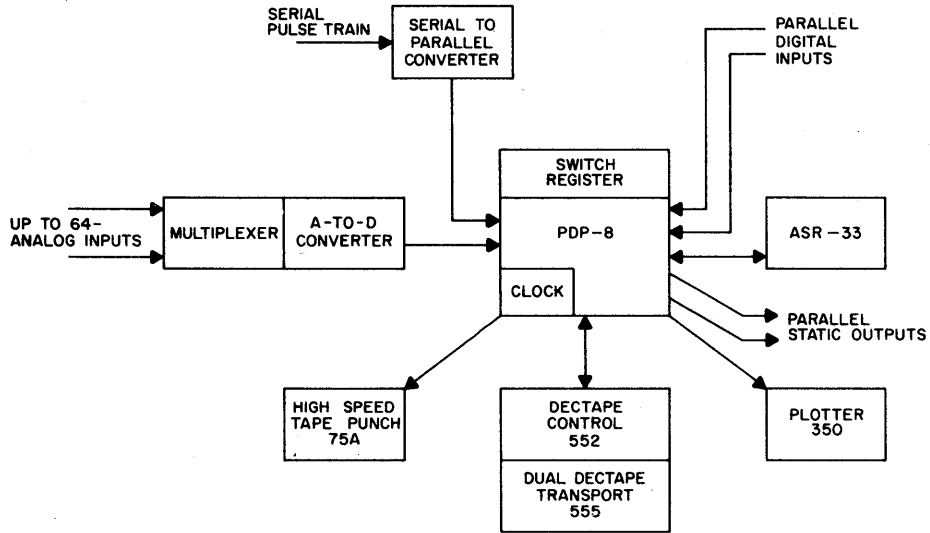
SERIAL PULSE TRAIN

SERIAL TO PARALLEL CONVERTER

PARALLEL DIGITAL INPUTS

SWITCH REGISTER

UP TO 64-ANALOG INPUTS

MULTIPLEXER

A-TO-D CONVERTER

PDP-8

ASR-33

CLOCK

PARALLEL STATIC OUTPUTS

HIGH SPEED TAPE PUNCH 75A

DECTAPE CONTROL 552

DUAL DECTAPE TRANSPORT 555

PLOTTER 350